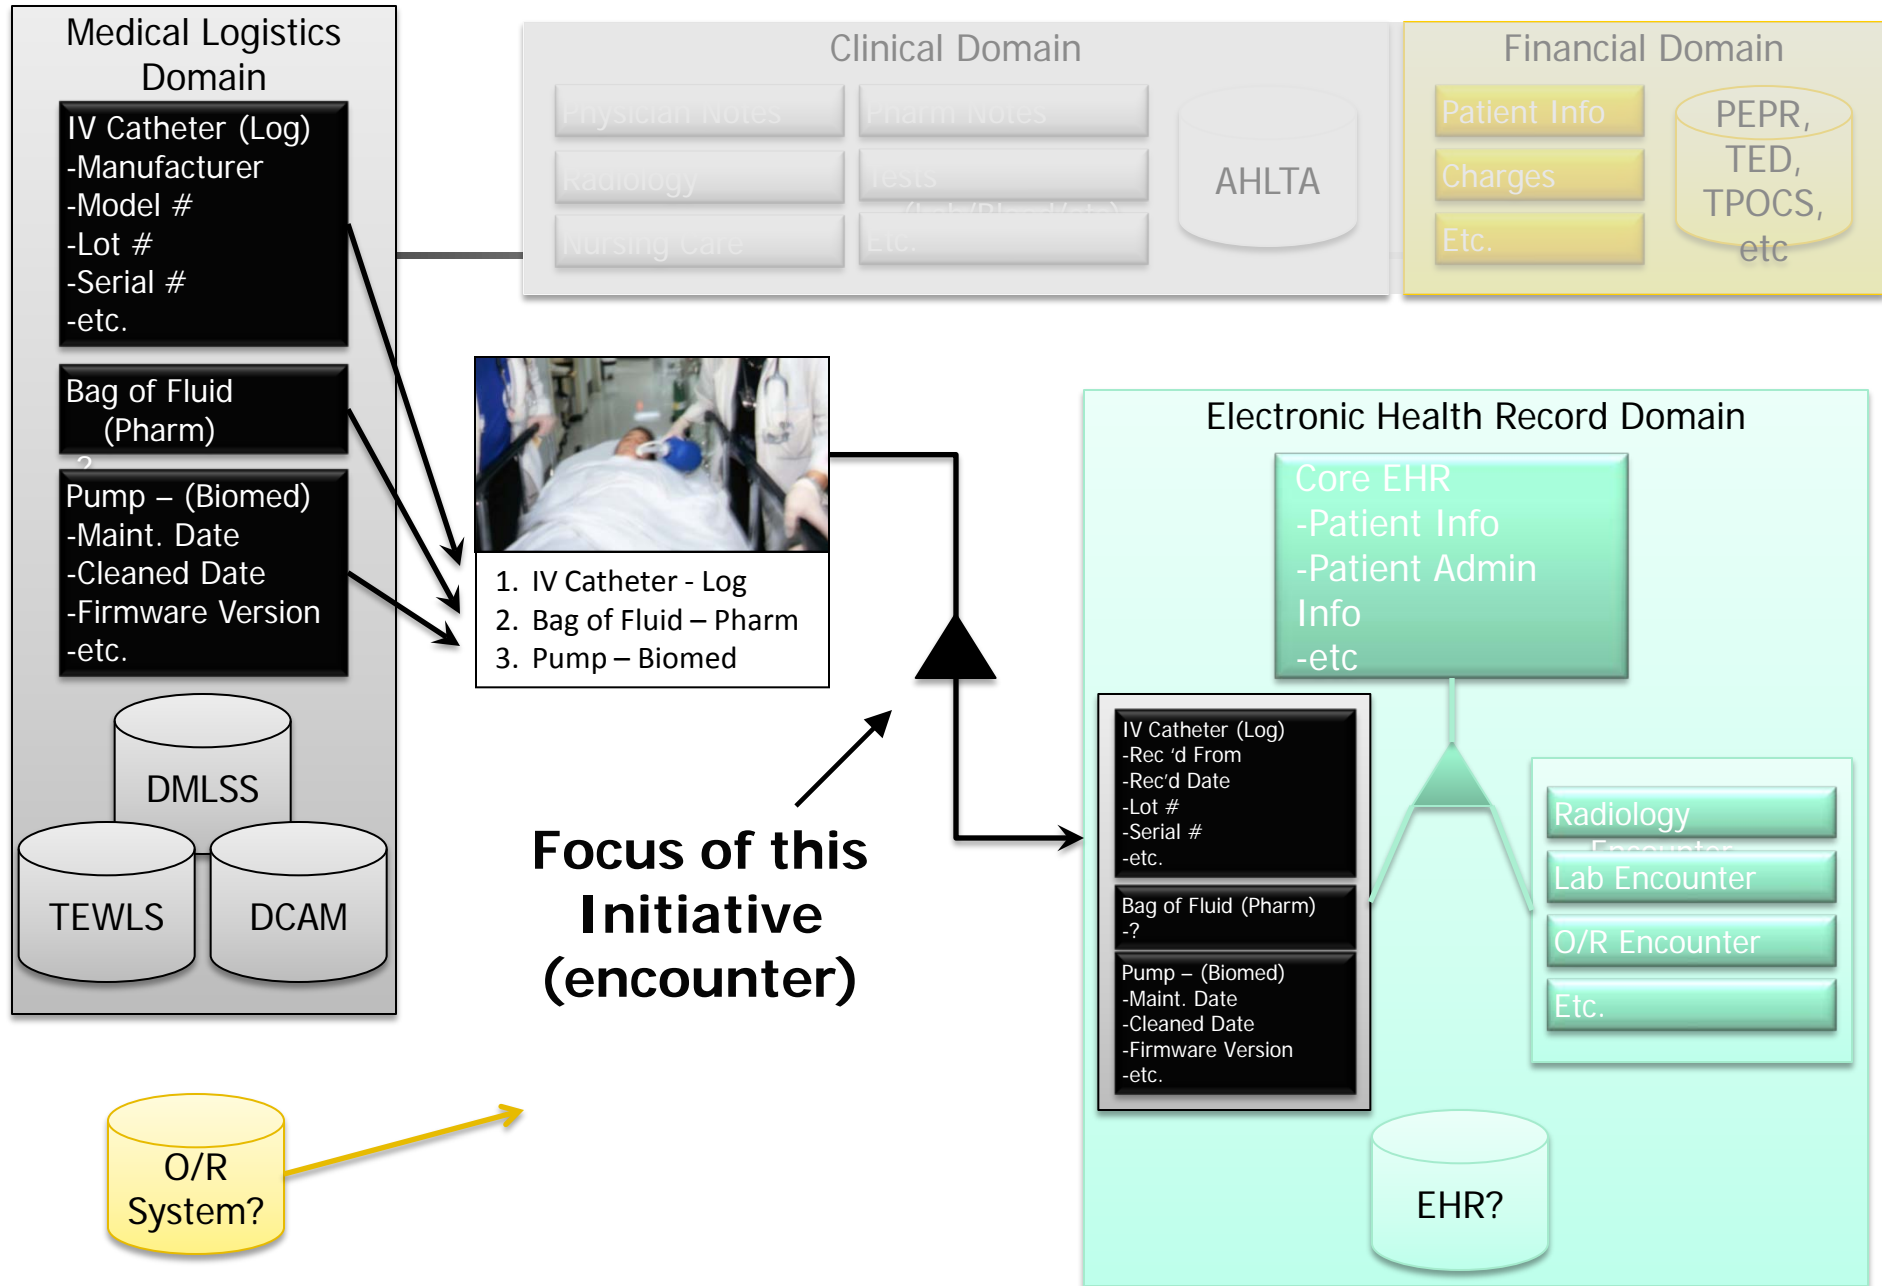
Medical Logistics Domain

IV Catheter (Log)
-Manufacturer
-Model #
-Lot #
-Serial #
-etc.

Bag of Fluid (Pharm)

Pump – (Biomed)
-Maint. Date
-Cleaned Date
-Firmware Version
-etc.

DMLSS

TEWLS

DCAM

Clinical Domain

Physician Notes

Pharm Notes

Radiology

Tests

Nursing Care

Etc.

AHLTA

Financial Domain

Patient Info

Charges

Etc.

PEPR, TED, TPOCS, etc

1. IV Catheter - Log
2. Bag of Fluid – Pharm
3. Pump – Biomed

Focus of this Initiative (encounter)

O/R System?

Electronic Health Record Domain

Core EHR
-Patient Info
-Patient Admin Info
-etc

IV Catheter (Log)
-Rec 'd From
-Rec'd Date
-Lot #
-Serial #
-etc.

Bag of Fluid (Pharm)
-?

Pump – (Biomed)
-Maint. Date
-Cleaned Date
-Firmware Version
-etc.

Radiology

Lab Encounter

O/R Encounter

Etc.

EHR?